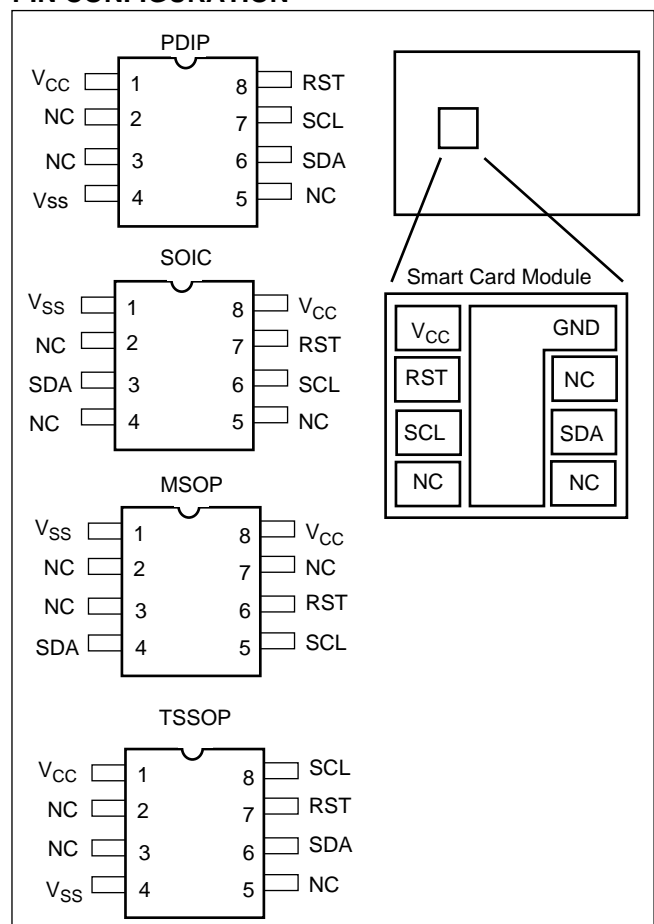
PIN CONFIGURATION

PDIP

$V_{CC}$ 1
NC 2
NC 3
Vss 4
8 RST
7 SCL
6 SDA
5 NC

SOIC

$V_{SS}$ 1
NC 2
SDA 3
NC 4
8 $V_{CC}$
7 RST
6 SCL
5 NC

MSOP

$V_{SS}$ 1
NC 2
NC 3
SDA 4
8 $V_{CC}$
7 NC
6 RST
5 SCL

TSSOP

$V_{CC}$ 1
NC 2
NC 3
$V_{SS}$ 4
8 SCL
7 RST
6 SDA
5 NC

Smart Card Module

$V_{CC}$
RST
SCL
NC
GND
NC
SDA
NC